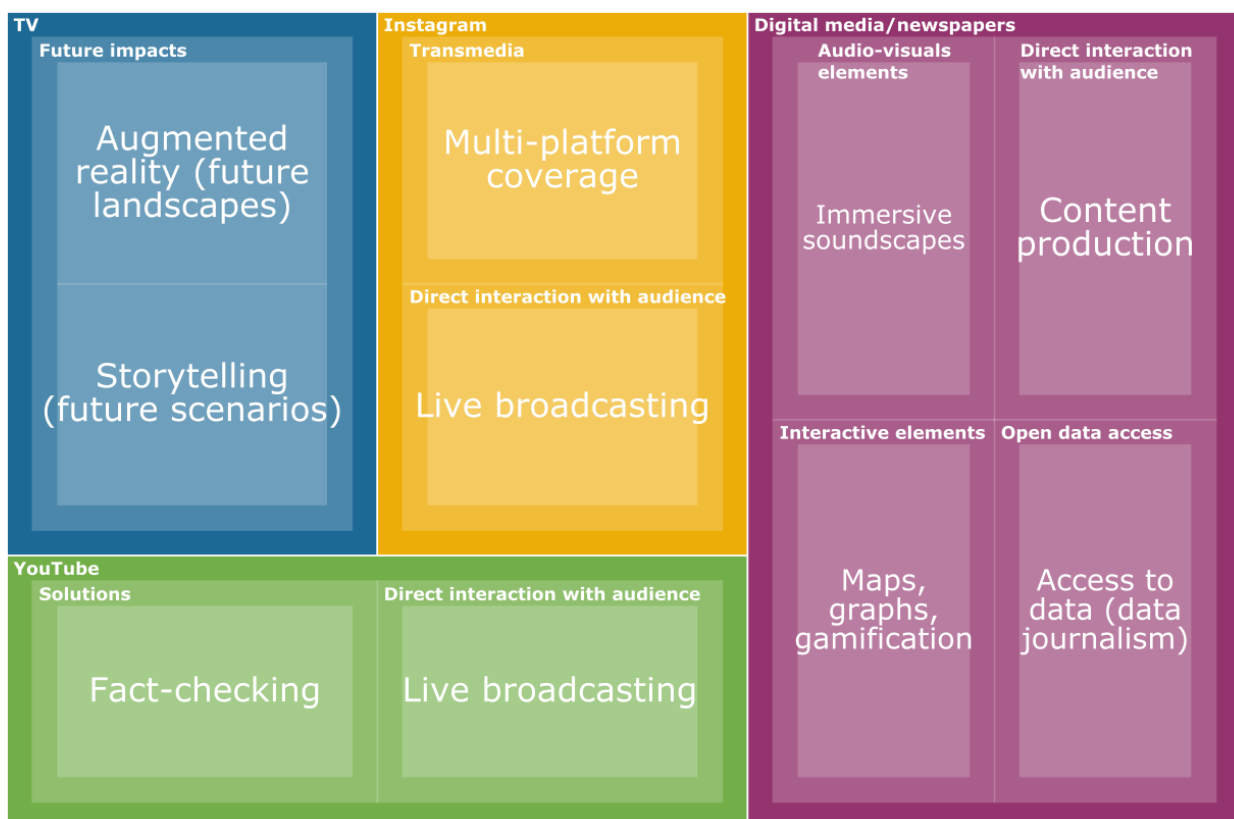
TV

Future impacts

Augmented reality (future landscapes)

Storytelling (future scenarios)

Instagram

Transmedia

Multi-platform coverage

Direct interaction with audience

Live broadcasting

Digital media/newspapers

Audio-visuals elements

Immersive soundscapes

Direct interaction with audience

Content production

Interactive elements

Maps, graphs, gamification

Open data access

Access to data (data journalism)

YouTube

Solutions

Fact-checking

Direct interaction with audience

Live broadcasting